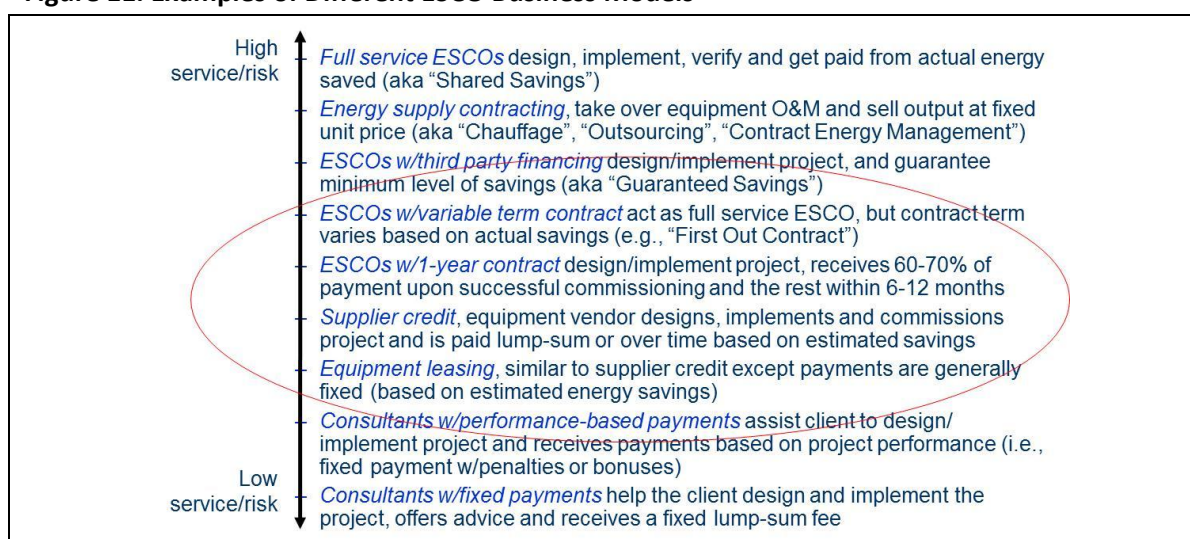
Figure 11: Examples of Different ESCO Business Models

High service/risk

Full service ESCOs design, implement, verify and get paid from actual energy saved (aka "Shared Savings")

Energy supply contracting, take over equipment O&M and sell output at fixed unit price (aka "Chauffage", "Outsourcing", "Contract Energy Management")

ESCOs w/third party financing design/implement project, and guarantee minimum level of savings (aka "Guaranteed Savings")

ESCOs w/variable term contract act as full service ESCO, but contract term varies based on actual savings (e.g., "First Out Contract")

ESCOs w/1-year contract design/implement project, receives 60-70% of payment upon successful commissioning and the rest within 6-12 months

Supplier credit, equipment vendor designs, implements and commissions project and is paid lump-sum or over time based on estimated savings

Equipment leasing, similar to supplier credit except payments are generally fixed (based on estimated energy savings)

Consultants w/performance-based payments assist client to design/ implement project and receives payments based on project performance (i.e., fixed payment w/penalties or bonuses)

Low service/risk

Consultants w/fixed payments help the client design and implement the project, offers advice and receives a fixed lump-sum fee